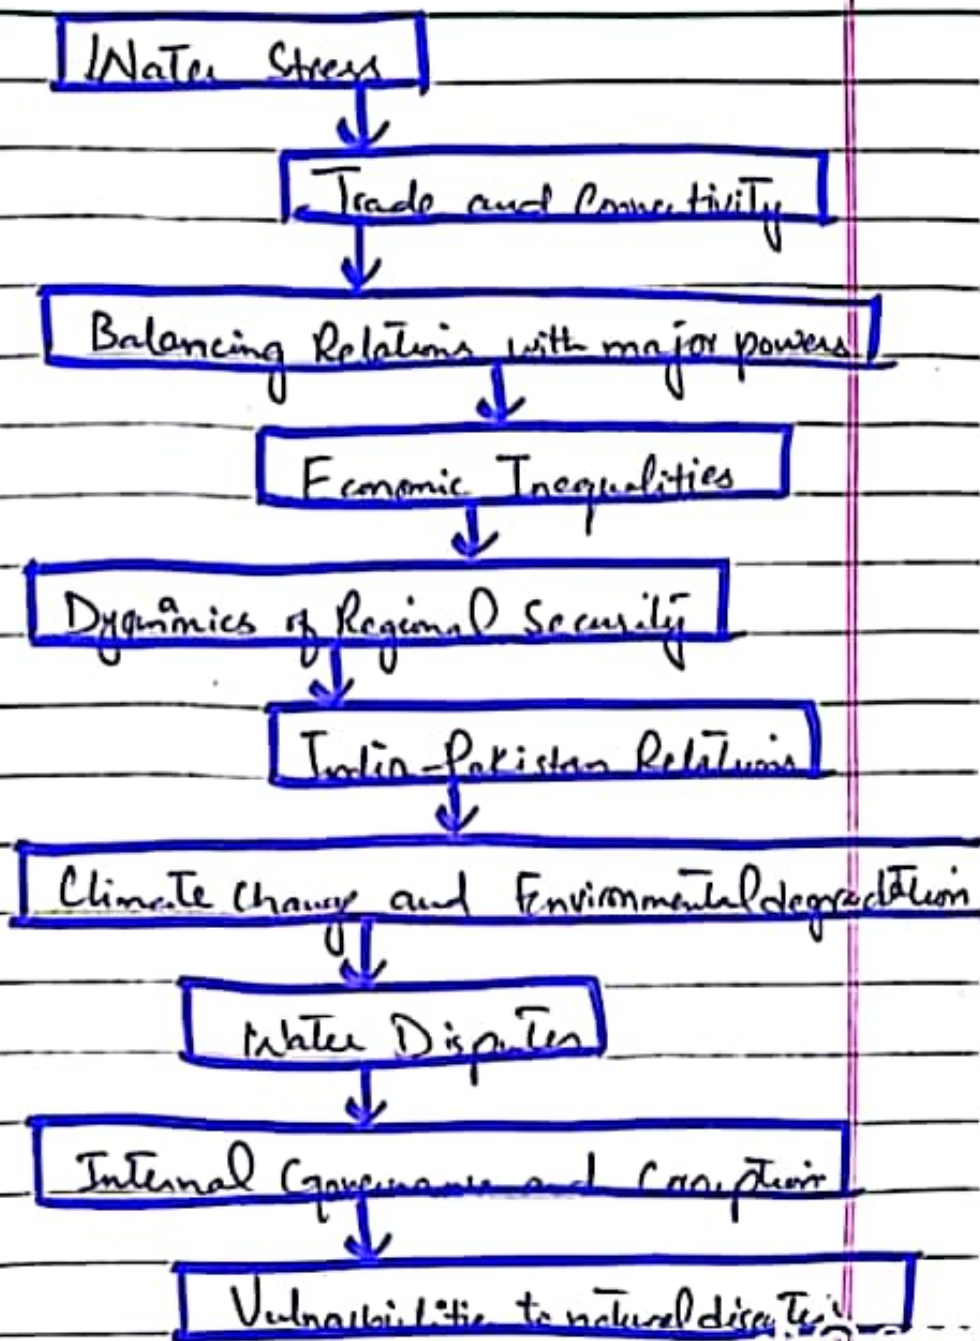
Water Stress

Trade and Connectivity

Balancing Relations with major powers

Economic Inequalities

Dynamics of Regional Security

India-Pakistan Relations

Climate change and Environmental degradation

Water Disputes

Internal Governance and Corruption

Vulnerabilities to natural disasters